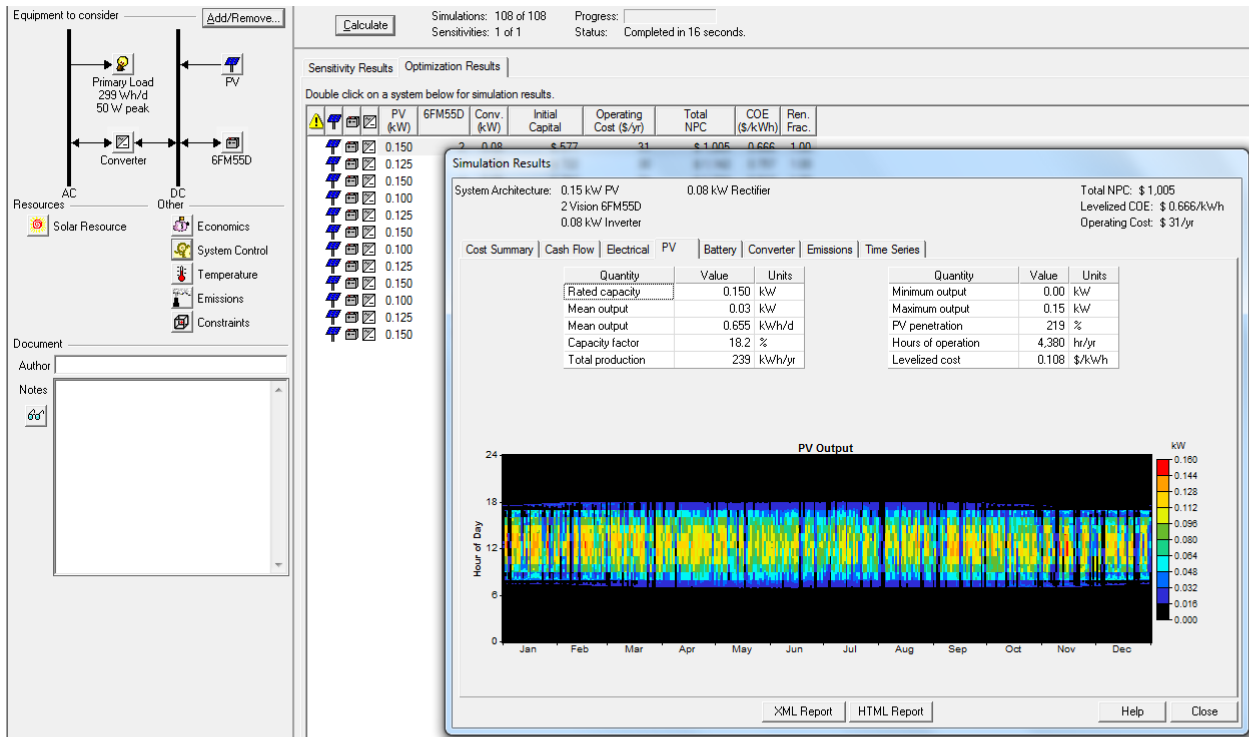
Equipment to consider
Add/Remove...

Primary Load
299 Wh/d
50 W peak

PV

Converter

6FM55D

AC
DC

Resources
Other

Solar Resource
Economics
System Control
Temperature
Emissions
Constraints

Document
Author
Notes

Calculate
Simulations: 108 of 108
Sensitivities: 1 of 1
Progress:
Status: Completed in 16 seconds.

Sensitivity Results
Optimization Results

Double click on a system below for simulation results.

| PV (kW) | 6FM55D | Conv. (kW) | Initial Capital | Operating Cost ($/yr) | Total NPC | COE ($/kWh) | Ren. Frac. |
|---|---|---|---|---|---|---|---|
| 0.150 | 2 | 0.08 | $ 577 | 31 | $ 1,005 | 0.666 | 1.00 |
| 0.125 | | | | | | | |
| 0.150 | | | | | | | |
| 0.100 | | | | | | | |
| 0.125 | | | | | | | |
| 0.150 | | | | | | | |
| 0.100 | | | | | | | |
| 0.125 | | | | | | | |
| 0.150 | | | | | | | |
| 0.100 | | | | | | | |
| 0.125 | | | | | | | |
| 0.150 | | | | | | | |

Simulation Results

System Architecture: 0.15 kW PV
2 Vision 6FM55D
0.08 kW Inverter
0.08 kW Rectifier

Total NPC: $ 1,005
Levelized COE: $ 0.666/kWh
Operating Cost: $ 31/yr

Cost Summary | Cash Flow | Electrical | PV | Battery | Converter | Emissions | Time Series

| Quantity | Value | Units |
|---|---|---|
| Rated capacity | 0.150 | kW |
| Mean output | 0.03 | kW |
| Mean output | 0.655 | kWh/d |
| Capacity factor | 18.2 | % |
| Total production | 239 | kWh/yr |

| Quantity | Value | Units |
|---|---|---|
| Minimum output | 0.00 | kW |
| Maximum output | 0.15 | kW |
| PV penetration | 219 | % |
| Hours of operation | 4,380 | hr/yr |
| Levelized cost | 0.108 | $/kWh |

PV Output
Hour of Day
24
18
12
6
0
Jan Feb Mar Apr May Jun Jul Aug Sep Oct Nov Dec
kW
0.160
0.144
0.128
0.112
0.096
0.080
0.064
0.048
0.032
0.016
0.000

XML Report
HTML Report
Help
Close